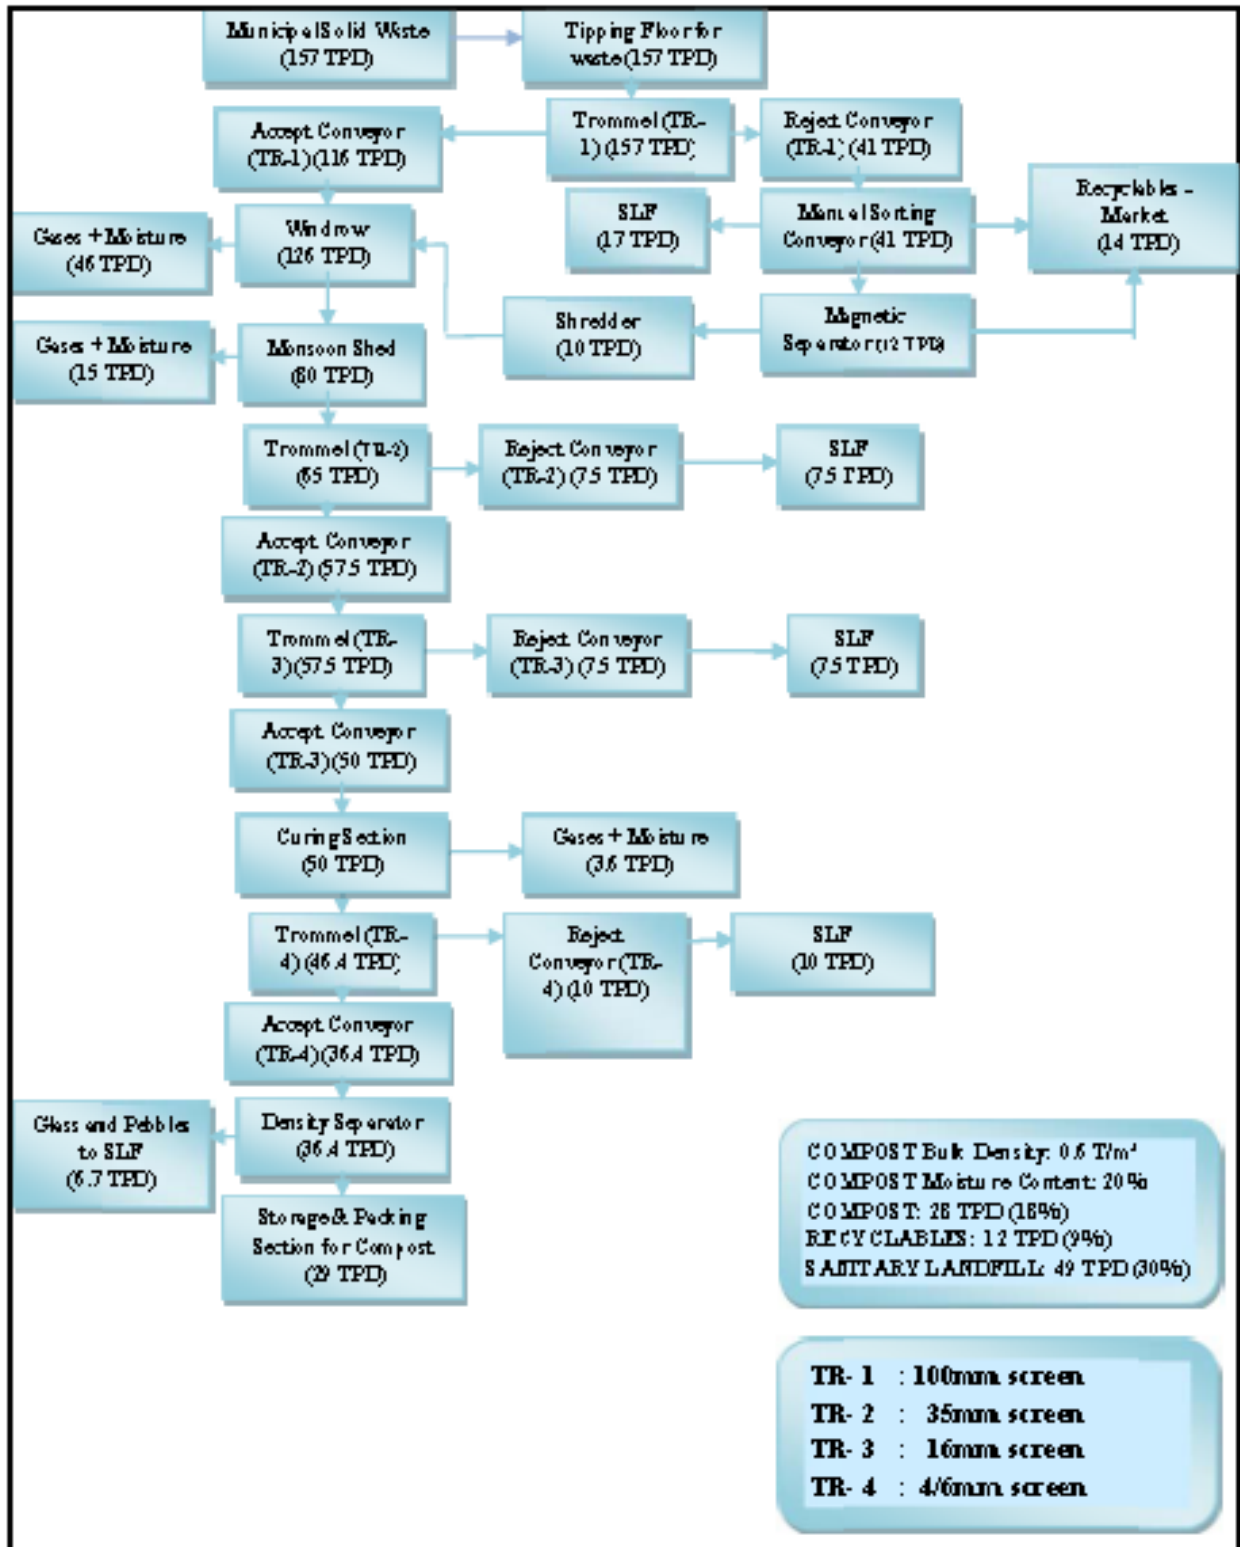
Municipal Solid Waste (157 TPD)

Tipping Floor for waste (157 TPD)

Accept Conveyor (TR-1) (116 TPD)

Trommel (TR-1) (157 TPD)

Reject Conveyor (TR-1) (41 TPD)

SLF (17 TPD)

Manual Sorting Conveyor (41 TPD)

Recyclables - Market (14 TPD)

Gases + Moisture (46 TPD)

Windrow (126 TPD)

Shredder (10 TPD)

Magnetic Separator (12 TPD)

Gases + Moisture (15 TPD)

Monsoon Shed (80 TPD)

Trommel (TR-2) (65 TPD)

Reject Conveyor (TR-2) (7.5 TPD)

SLF (7.5 TPD)

Accept Conveyor (TR-2) (57.5 TPD)

Trommel (TR-3) (57.5 TPD)

Reject Conveyor (TR-3) (7.5 TPD)

SLF (7.5 TPD)

Accept Conveyor (TR-3) (50 TPD)

Curing Section (50 TPD)

Gases + Moisture (3.6 TPD)

Trommel (TR-4) (46.4 TPD)

Reject Conveyor (TR-4) (10 TPD)

SLF (10 TPD)

Accept Conveyor (TR-4) (36.4 TPD)

Glass and Pebbles to SLF (6.7 TPD)

Density Separator (36.4 TPD)

Storage & Packing Section for Compost (29 TPD)

COMPOST Bulk Density: 0.6 T/m³
COMPOST Moisture Content: 20%
COMPOST: 28 TPD (18%)
RECYCLABLES: 12 TPD (9%)
SANITARY LANDFILL: 49 TPD (30%)

TR- 1 : 100mm screen
TR- 2 : 35mm screen
TR- 3 : 16mm screen
TR- 4 : 4/6mm screen